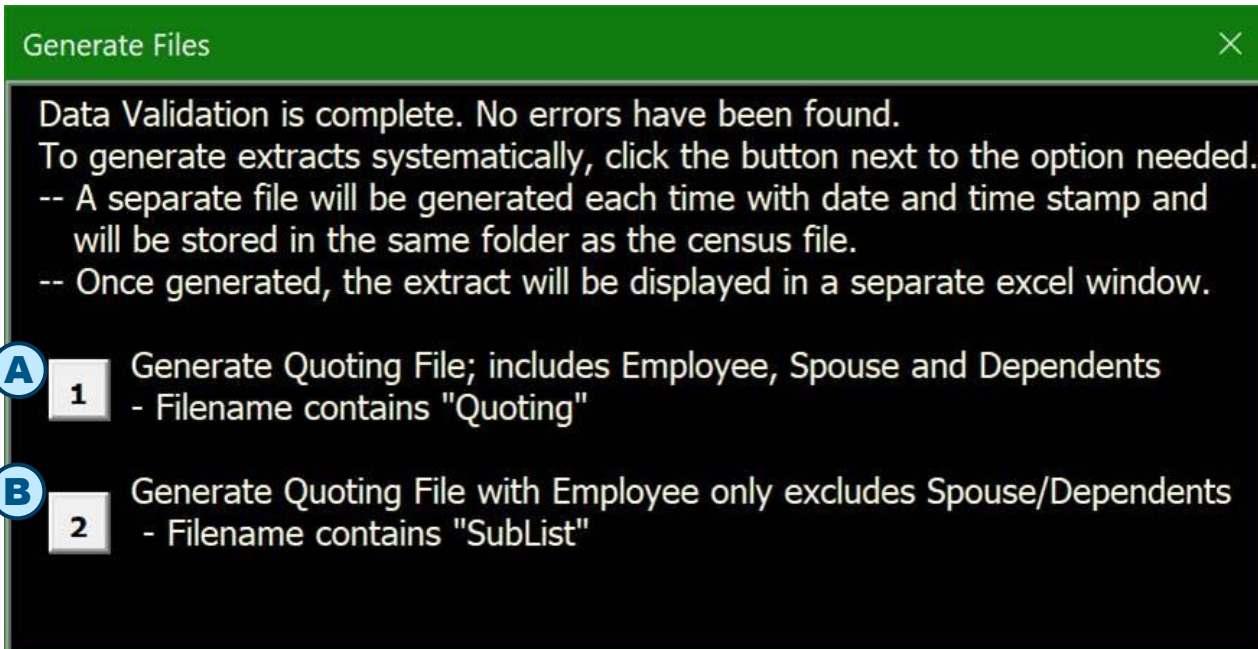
Generate Files ×

Data Validation is complete. No errors have been found.
To generate extracts systematically, click the button next to the option needed.
-- A separate file will be generated each time with date and time stamp and will be stored in the same folder as the census file.
-- Once generated, the extract will be displayed in a separate excel window.

A 1 Generate Quoting File; includes Employee, Spouse and Dependents
- Filename contains "Quoting"

B 2 Generate Quoting File with Employee only excludes Spouse/Dependents
- Filename contains "SubList"